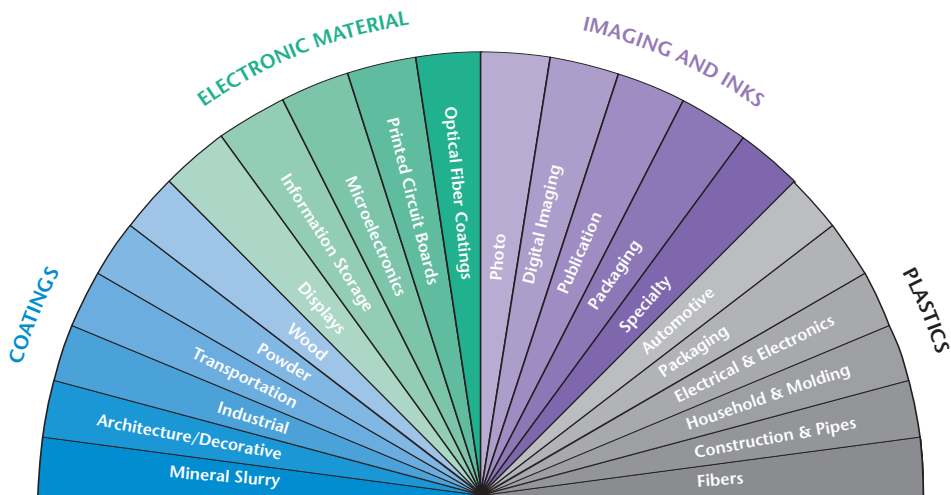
ELECTRONIC MATERIAL

IMAGING AND INKS

COATINGS

PLASTICS

Mineral Slurry
Architecture/Decorative
Industrial
Transportation
Powder
Wood
Displays
Information Storage
Microelectronics
Printed Circuit Boards
Optical Fiber Coatings
Photo
Digital Imaging
Publication
Packaging
Specialty
Automotive
Packaging
Electrical & Electronics
Household & Molding
Construction & Pipes
Fibers